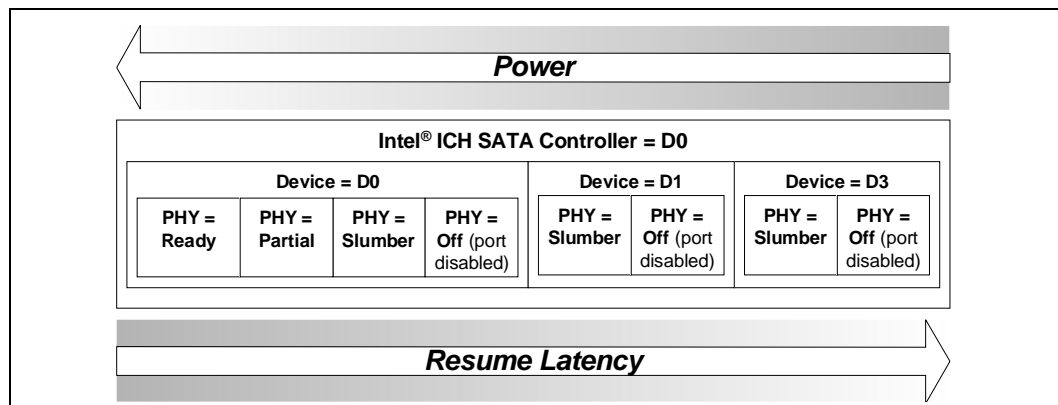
Power

Intel® ICH SATA Controller = D0

Device = D0

PHY = Ready

PHY = Partial

PHY = Slumber

PHY = Off (port disabled)

Device = D1

PHY = Slumber

PHY = Off (port disabled)

Device = D3

PHY = Slumber

PHY = Off (port disabled)

Resume Latency